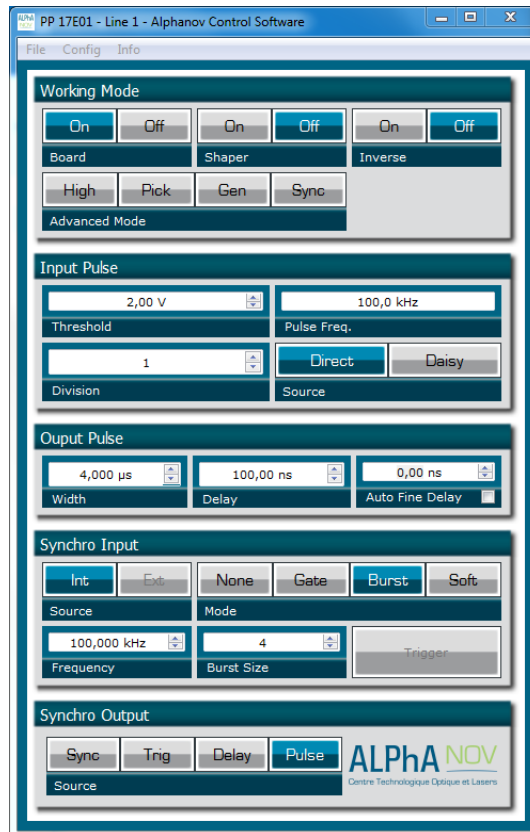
PP 17E01 - Line 1 - Alphanov Control Software

File Config Info

Working Mode

On Off
Board

On Off
Shaper

On Off
Inverse

High Pick Gen Sync
Advanced Mode

Input Pulse

2,00 V
Threshold

100,0 kHz
Pulse Freq.

1
Division

Direct Daisy
Source

Ouput Pulse

4,000 µs
Width

100,00 ns
Delay

0,00 ns
Auto Fine Delay

Synchro Input

Int Ext
Source

None Gate Burst Soft
Mode

100,000 kHz
Frequency

4
Burst Size

Trigger

Synchro Output

Sync Trig Delay Pulse
Source

ALPhA NOV
Centre Technologique Optique et Lasers